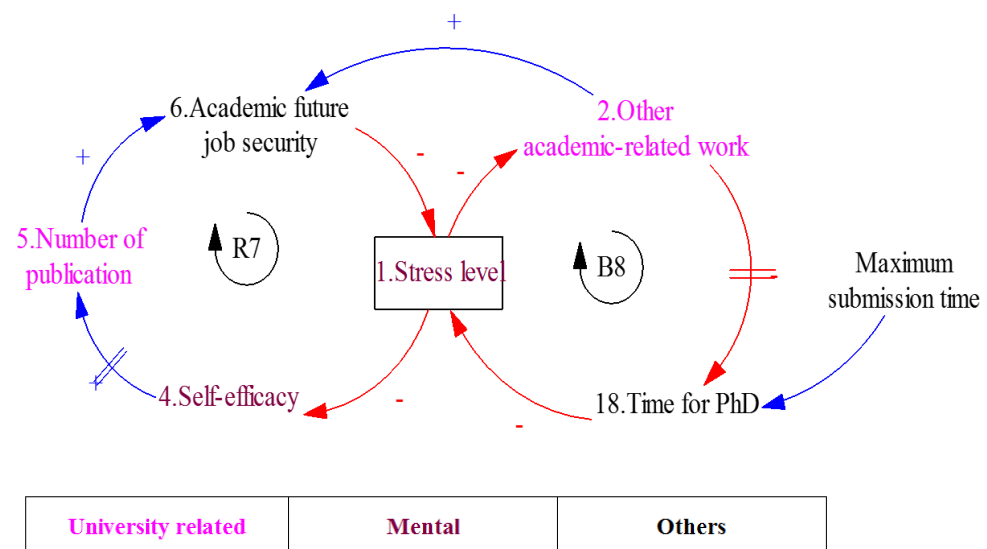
+

6.Academic future job security

2.Other academic-related work

+

-

-

5.Number of publication

R7

1.Stress level

B8

Maximum submission time

4.Self-efficacy

-

18.Time for PhD

-

| University related | Mental | Others |
|---|---|---|